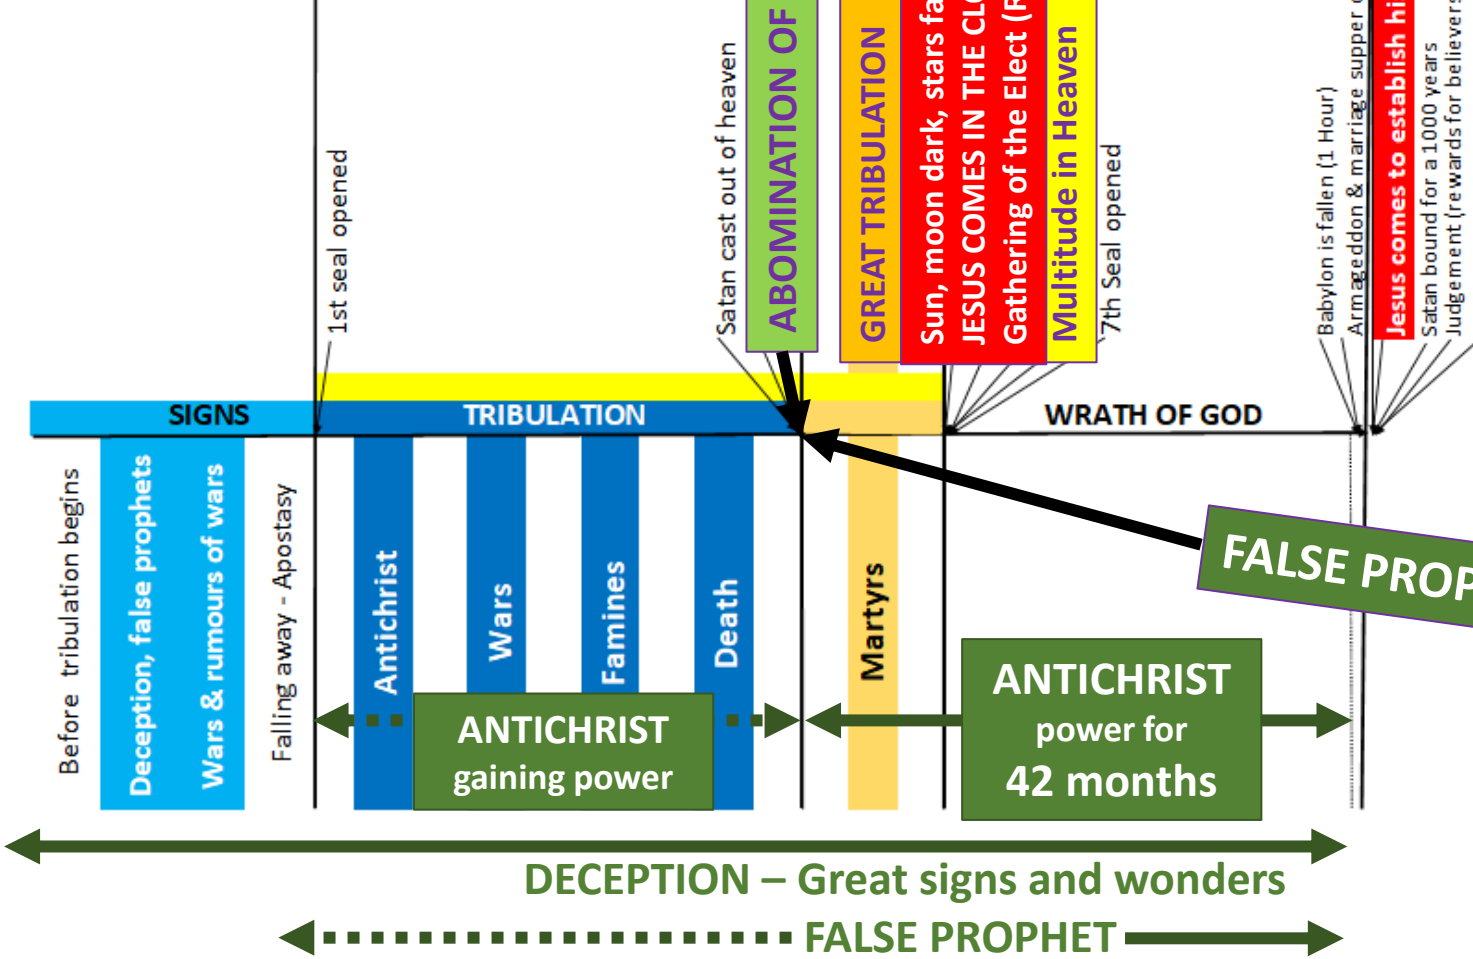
1st seal opened

Satan cast out of heaven

ABOMINATION OF

GREAT TRIBULATION

Sun, moon dark, stars fa

JESUS COMES IN THE CL

Gathering of the Elect (R

Multitude in Heaven

7th Seal opened

Babylon is fallen (1 Hour)

Armageddon & marriage supper

Jesus comes to establish hi

Satan bound for a 1000 years

Judgement (rewards for believers

SIGNS

TRIBULATION

WRATH OF GOD

Before tribulation begins

Deception, false prophets

Wars & rumours of wars

Falling away - Apostasy

Antichrist

Wars

Famines

Death

Martyrs

FALSE PROP

ANTICHRIST gaining power

ANTICHRIST power for 42 months

DECEPTION – Great signs and wonders

FALSE PROPHET